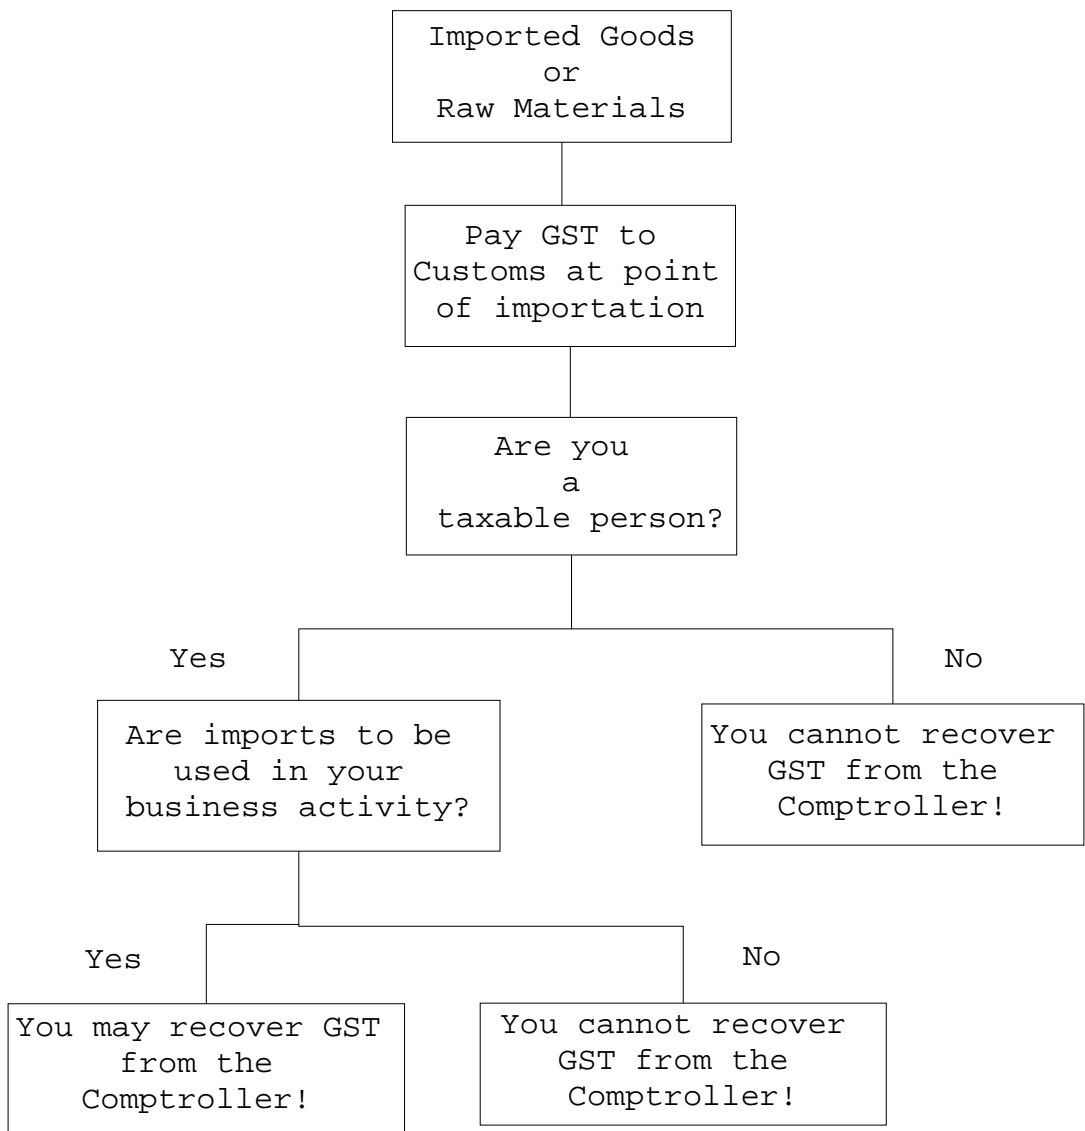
Imported Goods or Raw Materials

Pay GST to Customs at point of importation

Are you a taxable person?

Yes

No

Are imports to be used in your business activity?

You cannot recover GST from the Comptroller!

Yes

No

You may recover GST from the Comptroller!

You cannot recover GST from the Comptroller!